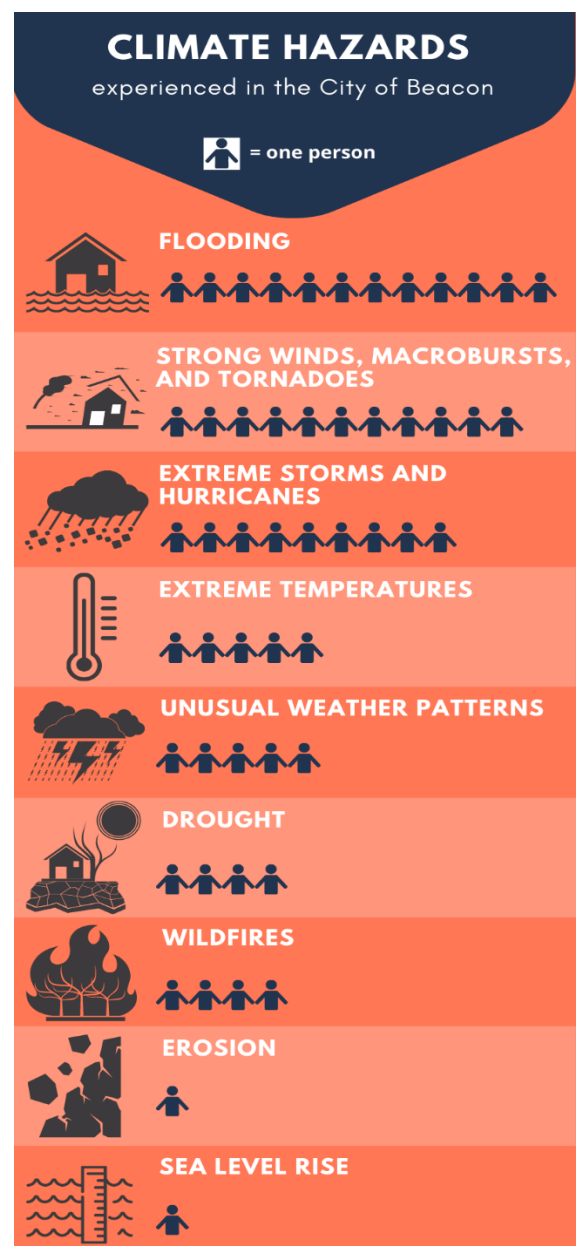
CLIMATE HAZARDS
experienced in the City of Beacon

= one person

FLOODING

STRONG WINDS, MACROBURSTS, AND TORNADOES

EXTREME STORMS AND HURRICANES

EXTREME TEMPERATURES

UNUSUAL WEATHER PATTERNS

DROUGHT

WILDFIRES

EROSION

SEA LEVEL RISE